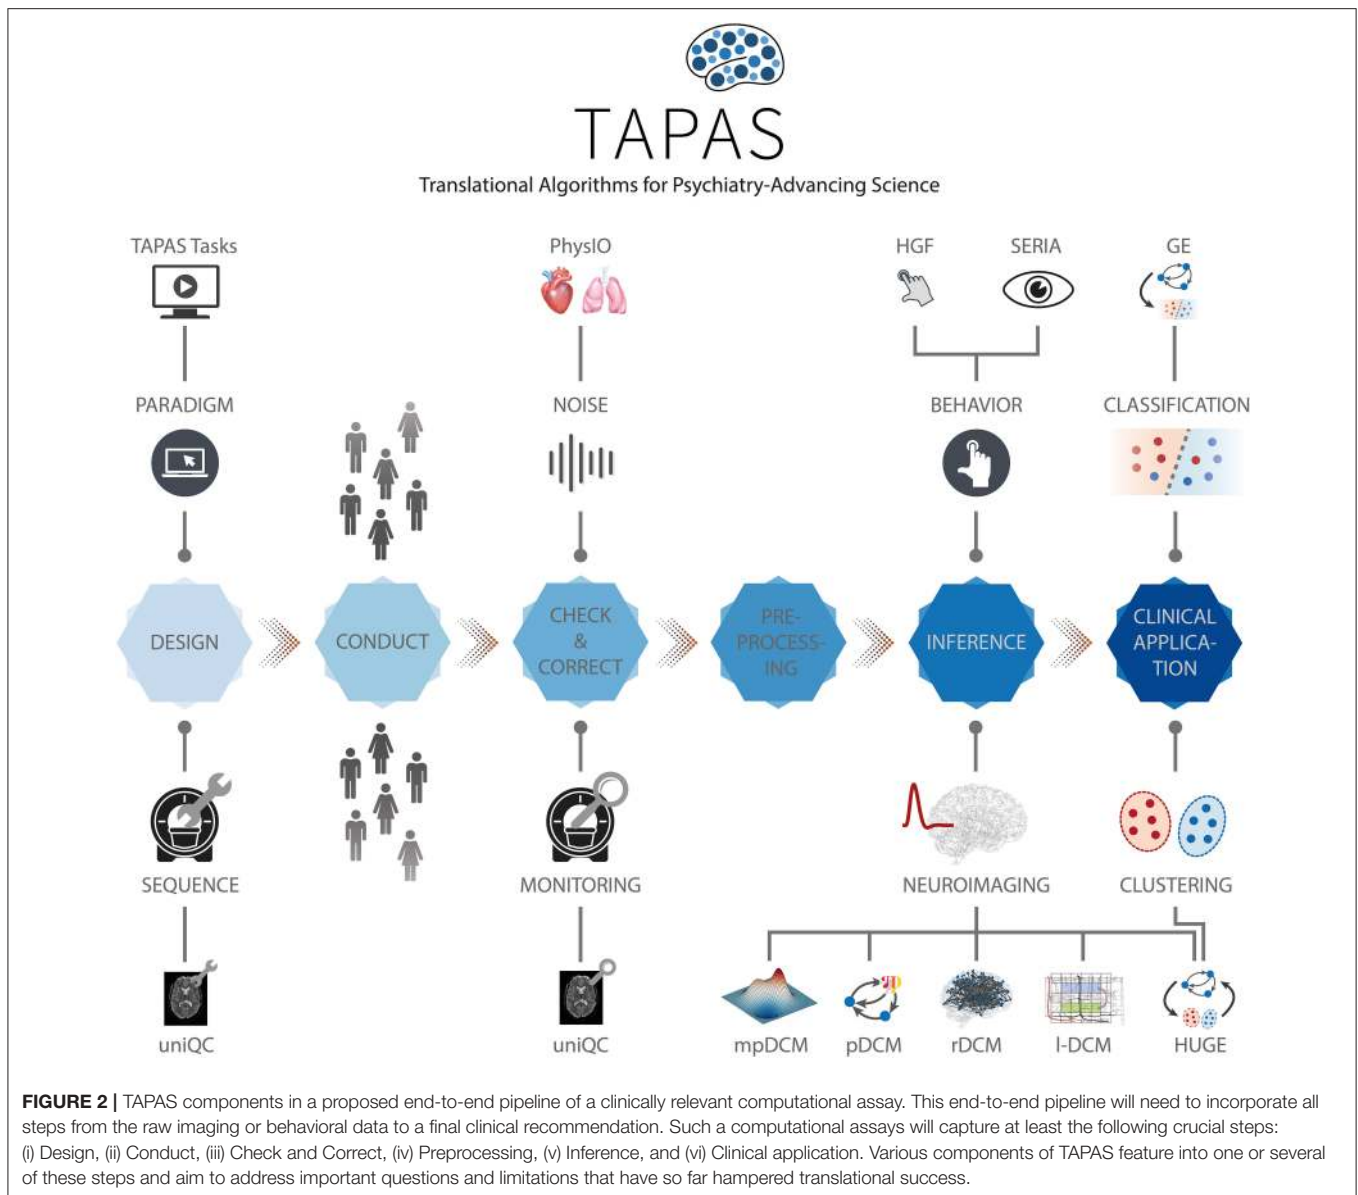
TAPAS

Translational Algorithms for Psychiatry-Advancing Science

TAPAS Tasks

PhysIO

HGF

SERIA

GE

PARADIGM

NOISE

BEHAVIOR

CLASSIFICATION

DESIGN

CONDUCT

CHECK & CORRECT

PRE-PROCESS-ING

INFERENCE

CLINICAL APPLICA-TION

SEQUENCE

MONITORING

NEUROIMAGING

CLUSTERING

uniQC

uniQC

mpDCM

pDCM

rDCM

l-DCM

HUGE

**FIGURE 2 |** TAPAS components in a proposed end-to-end pipeline of a clinically relevant computational assay. This end-to-end pipeline will need to incorporate all steps from the raw imaging or behavioral data to a final clinical recommendation. Such a computational assays will capture at least the following crucial steps: (i) Design, (ii) Conduct, (iii) Check and Correct, (iv) Preprocessing, (v) Inference, and (vi) Clinical application. Various components of TAPAS feature into one or several of these steps and aim to address important questions and limitations that have so far hampered translational success.